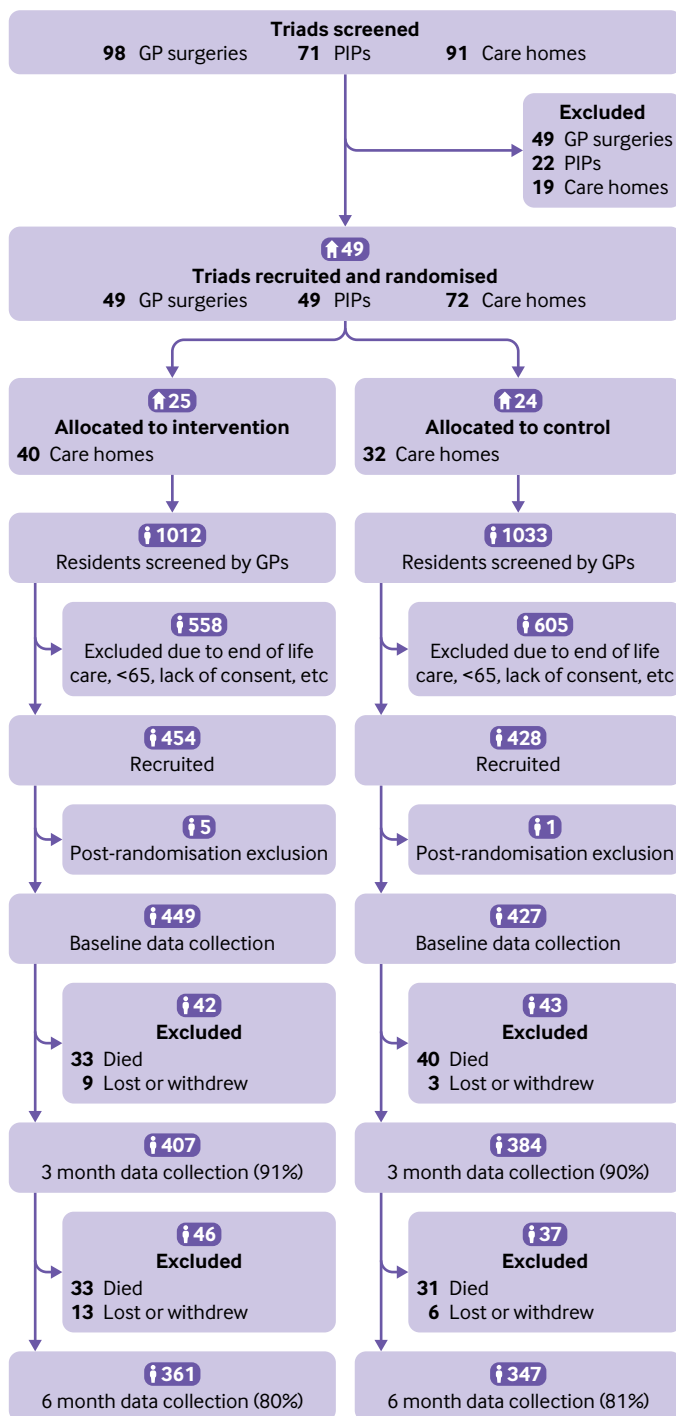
**Triads screened**
**98** GP surgeries **71** PIPs **91** Care homes

**Excluded**
**49** GP surgeries
**22** PIPs
**19** Care homes

49
**Triads recruited and randomised**
**49** GP surgeries **49** PIPs **72** Care homes

25
**Allocated to intervention**
**40** Care homes

24
**Allocated to control**
**32** Care homes

1012
Residents screened by GPs

1033
Residents screened by GPs

558
Excluded due to end of life care, <65, lack of consent, etc

605
Excluded due to end of life care, <65, lack of consent, etc

454
Recruited

428
Recruited

5
Post-randomisation exclusion

1
Post-randomisation exclusion

449
Baseline data collection

427
Baseline data collection

42
**Excluded**
**33** Died
**9** Lost or withdrew

43
**Excluded**
**40** Died
**3** Lost or withdrew

407
3 month data collection (91%)

384
3 month data collection (90%)

46
**Excluded**
**33** Died
**13** Lost or withdrew

37
**Excluded**
**31** Died
**6** Lost or withdrew

361
6 month data collection (80%)

347
6 month data collection (81%)